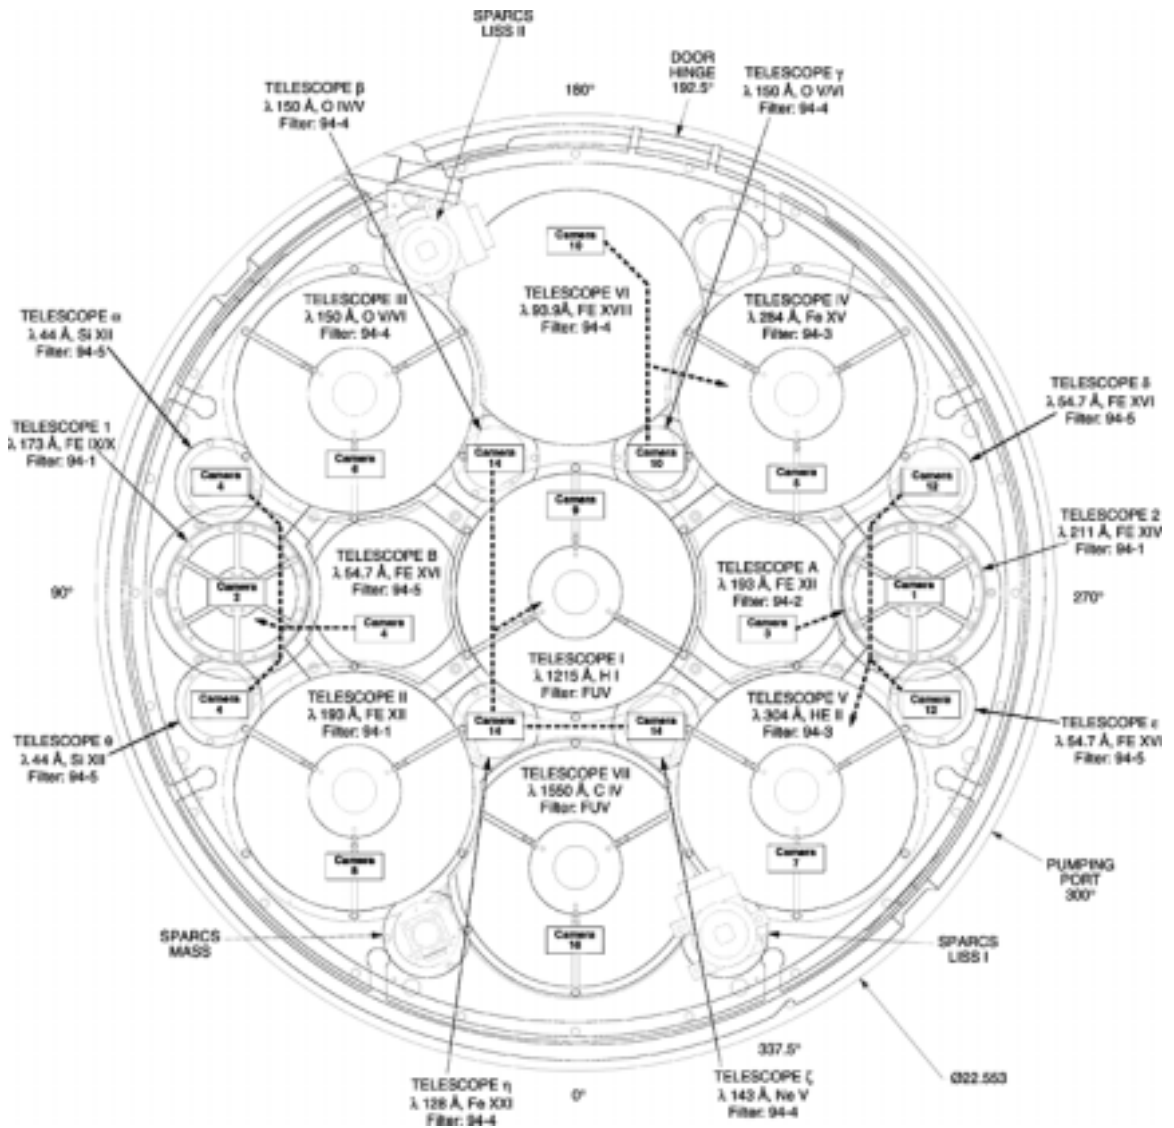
SPARCS
LISS II

TELESCOPE β
λ 150 Å, O IV/V
Filter: 94-4

180°

DOOR
HINGE
192.5°

TELESCOPE γ
λ 150 Å, O V/VI
Filter: 94-4

Camera
16

TELESCOPE VI
λ 93.9Å, FE XVIII
Filter: 94-4

TELESCOPE III
λ 150 Å, O V/VI
Filter: 94-4

TELESCOPE IV
λ 284 Å, Fe XV
Filter: 94-3

TELESCOPE α
λ 44 Å, Si XII
Filter: 94-5

TELESCOPE δ
λ 54.7 Å, FE XVI
Filter: 94-5

TELESCOPE 1
λ 173 Å, FE IX/X
Filter: 94-1

Camera
6

Camera
14

Camera
10

Camera
5

Camera
4

Camera
9

Camera
12

TELESCOPE 2
λ 211 Å, FE XIV
Filter: 94-1

TELESCOPE B
λ 54.7 Å, FE XVI
Filter: 94-5

TELESCOPE A
λ 193 Å, FE XII
Filter: 94-2

90°

Camera
2

Camera
1

270°

Camera
4

Camera
3

TELESCOPE I
λ 1215 Å, H I
Filter: FUV

Camera
4

TELESCOPE II
λ 193 Å, FE XII
Filter: 94-1

TELESCOPE V
λ 304 Å, HE II
Filter: 94-3

Camera
13

Camera
14

Camera
14

TELESCOPE θ
λ 44 Å, Si XII
Filter: 94-5

TELESCOPE ε
λ 54.7 Å, FE XVI
Filter: 94-5

TELESCOPE VIII
λ 1550 Å, C IV
Filter: FUV

Camera
8

Camera
7

PUMPING
PORT
300°

SPARCS
MASS

Camera
16

SPARCS
LISS I

337.5°

TELESCOPE η
λ 128 Å, Fe XXI
Filter: 94-4

0°

TELESCOPE ζ
λ 143 Å, Ne V
Filter: 94-4

Ø22.553